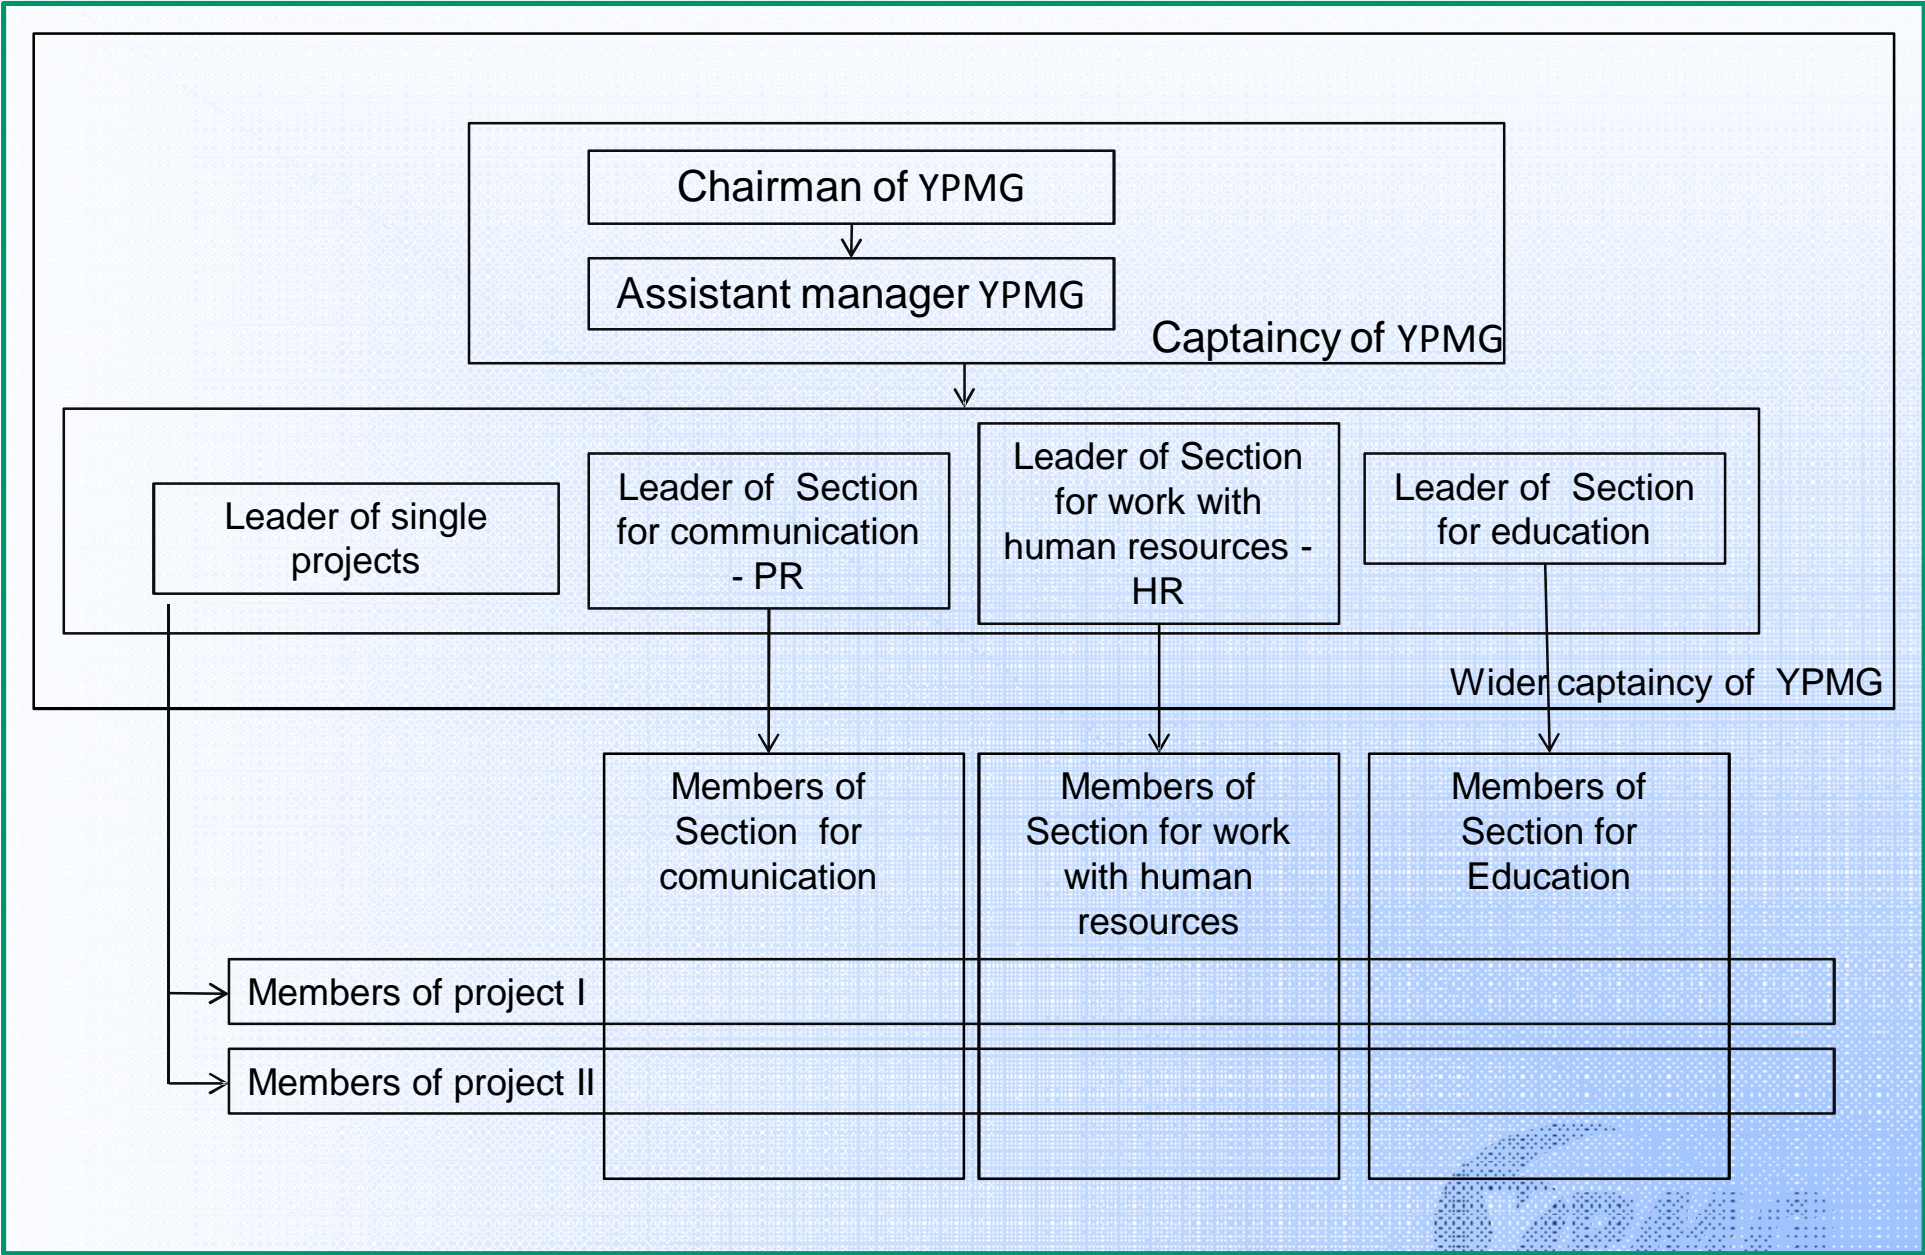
Chairman of YPMG

Assistant manager YPMG

Captaincy of YPMG

Leader of single projects

Leader of Section for communication - PR

Leader of Section for work with human resources - HR

Leader of Section for education

Wider captaincy of YPMG

Members of Section for comunication

Members of Section for work with human resources

Members of Section for Education

Members of project I

Members of project II